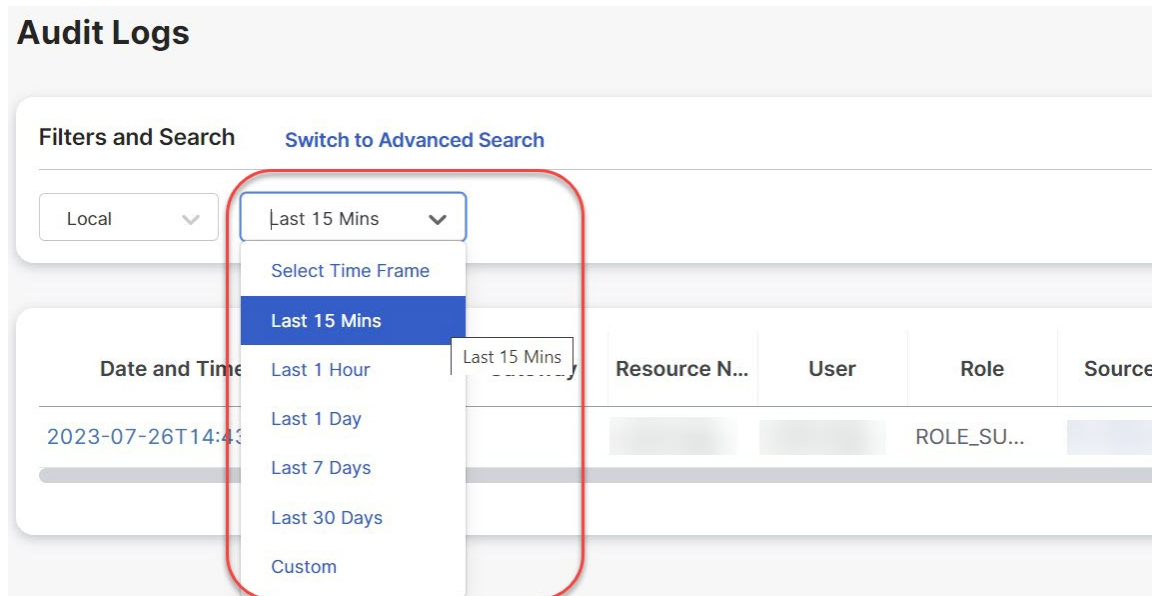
Audit Logs

Filters and Search

Switch to Advanced Search

Local

Last 15 Mins

Select Time Frame

Last 15 Mins

Last 1 Hour

Last 1 Day

Last 7 Days

Last 30 Days

Custom

Last 15 Mins

| Date and Time | Gateway | Resource N... | User | Role | Source |
|---|---|---|---|---|---|
| 2023-07-26T14:43 | | | | ROLE_SU... | |